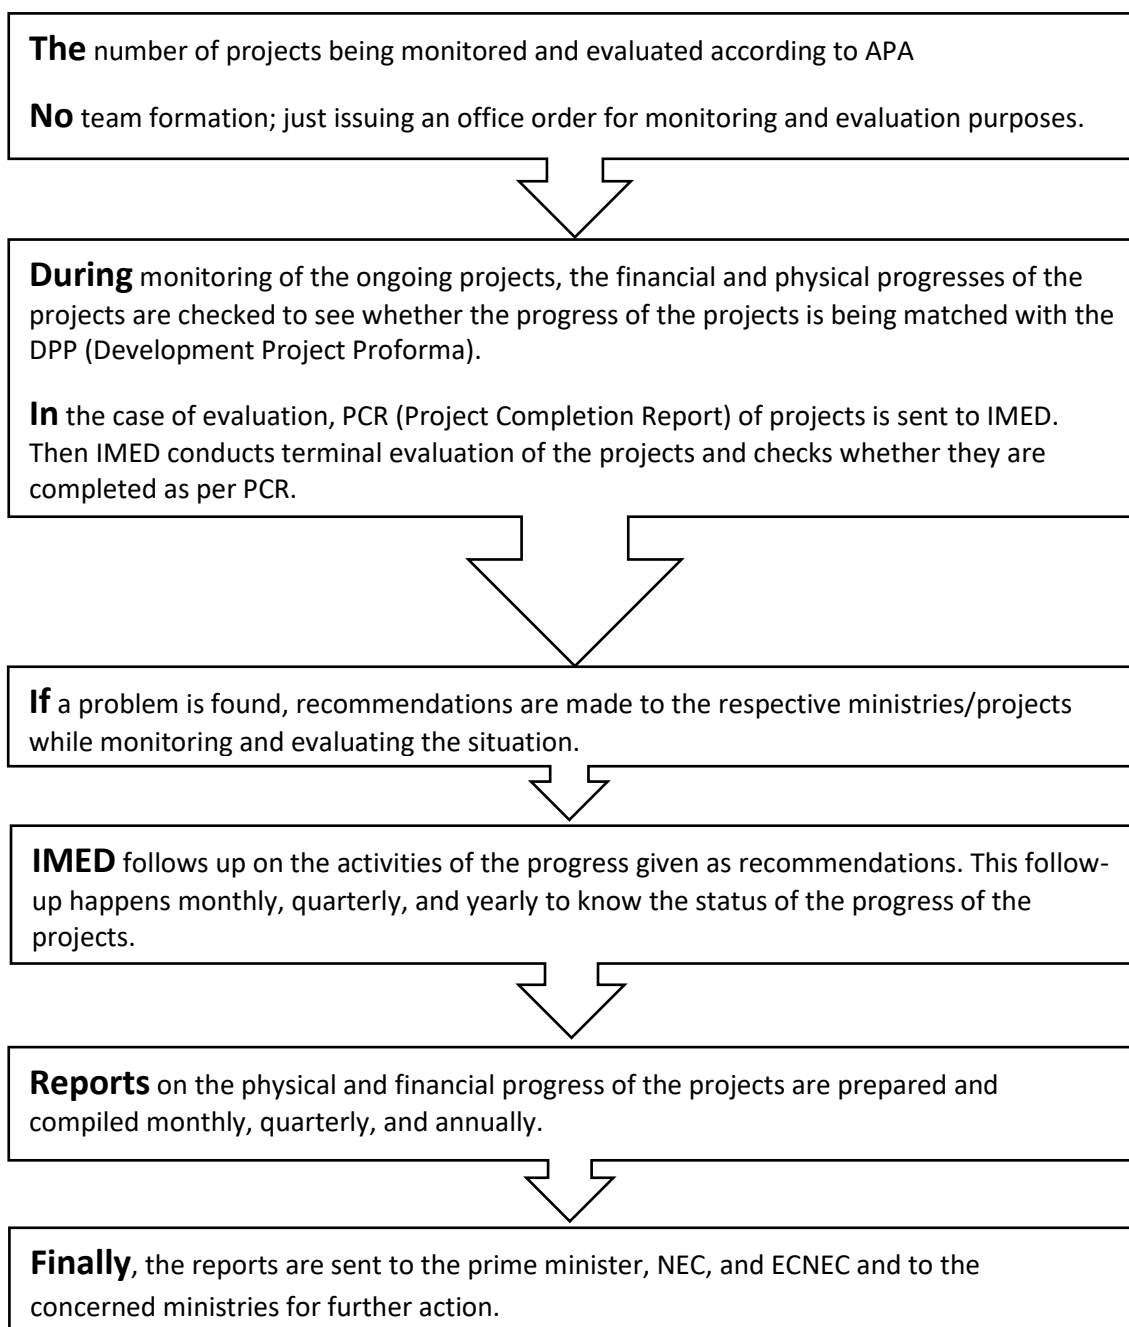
**The** number of projects being monitored and evaluated according to APA

**No** team formation; just issuing an office order for monitoring and evaluation purposes.

**During** monitoring of the ongoing projects, the financial and physical progresses of the projects are checked to see whether the progress of the projects is being matched with the DPP (Development Project Proforma).

**In** the case of evaluation, PCR (Project Completion Report) of projects is sent to IMED. Then IMED conducts terminal evaluation of the projects and checks whether they are completed as per PCR.

**If** a problem is found, recommendations are made to the respective ministries/projects while monitoring and evaluating the situation.

**IMED** follows up on the activities of the progress given as recommendations. This follow-up happens monthly, quarterly, and yearly to know the status of the progress of the projects.

**Reports** on the physical and financial progress of the projects are prepared and compiled monthly, quarterly, and annually.

**Finally**, the reports are sent to the prime minister, NEC, and ECNEC and to the concerned ministries for further action.